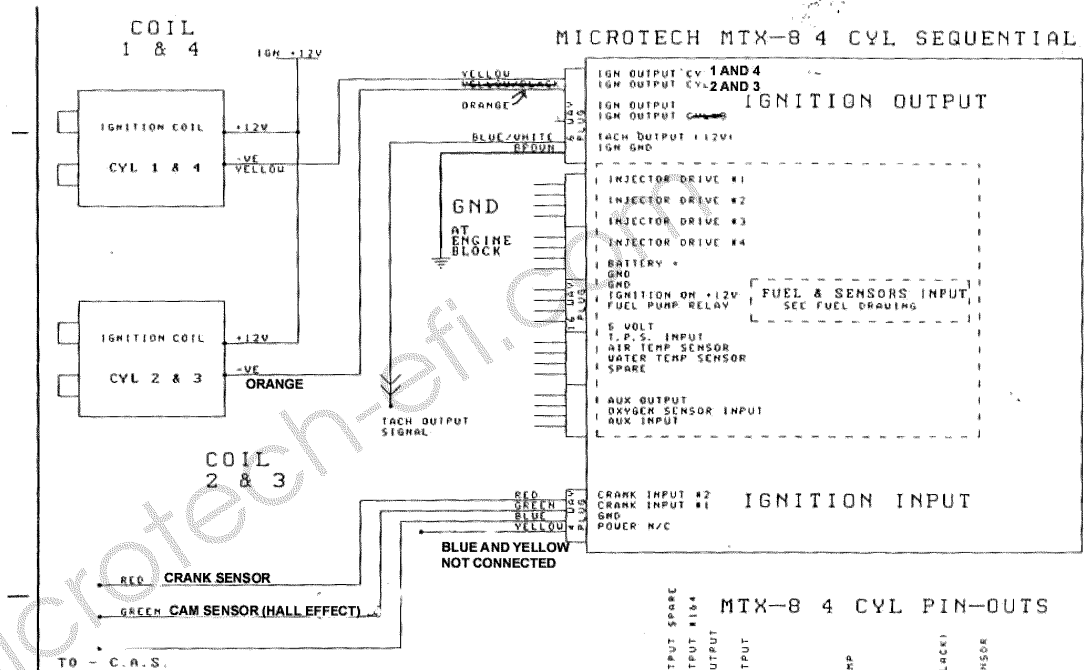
COIL
1 & 4

IGN +12V

MICROTECH MTX-8 4 CYL SEQUENTIAL

IGNITION COIL
CYL 1 & 4
+12V
-VE
YELLOW

YELLOW
ORANGE
BLUE/WHITE
BROWN

IGN OUTPUT CYL 1 AND 4
IGN OUTPUT CYL 2 AND 3
IGN OUTPUT
IGN OUTPUT
IGNITION OUTPUT
TACH OUTPUT (12V)
IGN GND

GND
AT ENGINE BLOCK

INJECTOR DRIVE #1
INJECTOR DRIVE #2
INJECTOR DRIVE #3
INJECTOR DRIVE #4
BATTERY +
GND
GND
IGNITION ON +12V
FUEL PUMP RELAY
FUEL & SENSORS INPUT
SEE FUEL DRAWING
5 VOLT
T.P.S. INPUT
AIR TEMP SENSOR
WATER TEMP SENSOR
SPARE
AUX OUTPUT
OXYGEN SENSOR INPUT
AUX INPUT

IGNITION COIL
CYL 2 & 3
+12V
-VE
ORANGE

TACH OUTPUT SIGNAL

COIL
2 & 3

RED
GREEN
BLUE
YELLOW

CRANK INPUT #2
CRANK INPUT #1
GND
POWER N/C
IGNITION INPUT

BLUE AND YELLOW NOT CONNECTED

RED CRANK SENSOR
GREEN CAM SENSOR (HALL EFFECT)
TO - C.A.S.

microtech-efi.com

MTX-8 4 CYL PIN-OUTS
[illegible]